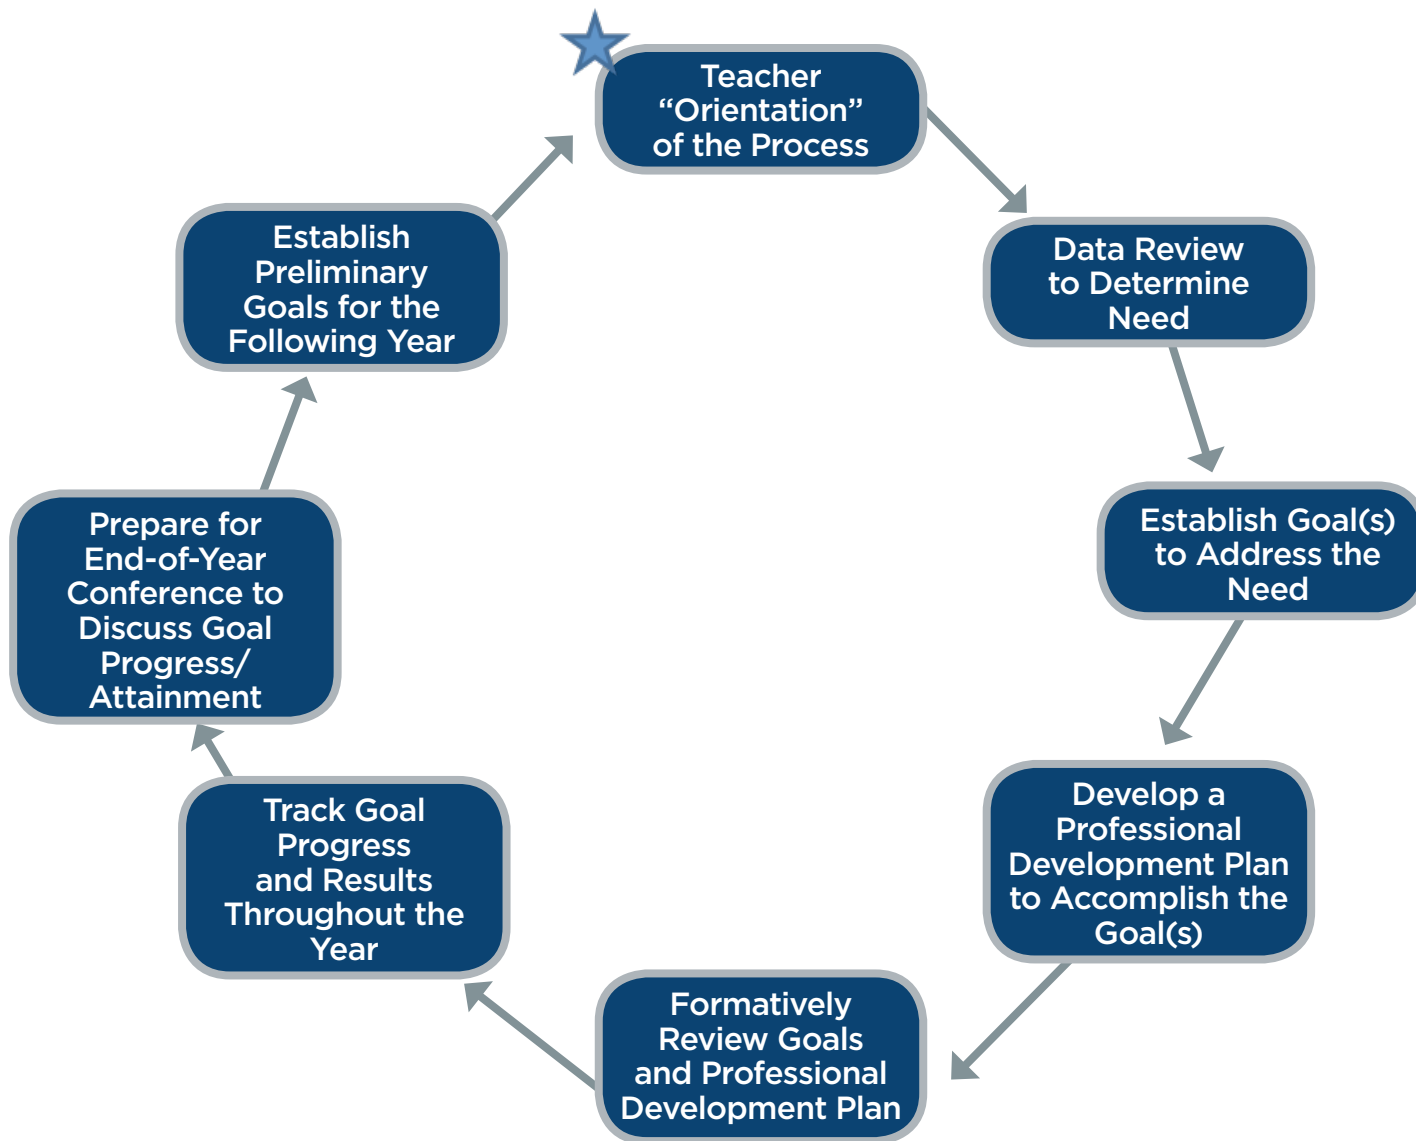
Teacher "Orientation" of the Process

Data Review to Determine Need

Establish Goal(s) to Address the Need

Develop a Professional Development Plan to Accomplish the Goal(s)

Formatively Review Goals and Professional Development Plan

Track Goal Progress and Results Throughout the Year

Prepare for End-of-Year Conference to Discuss Goal Progress/ Attainment

Establish Preliminary Goals for the Following Year